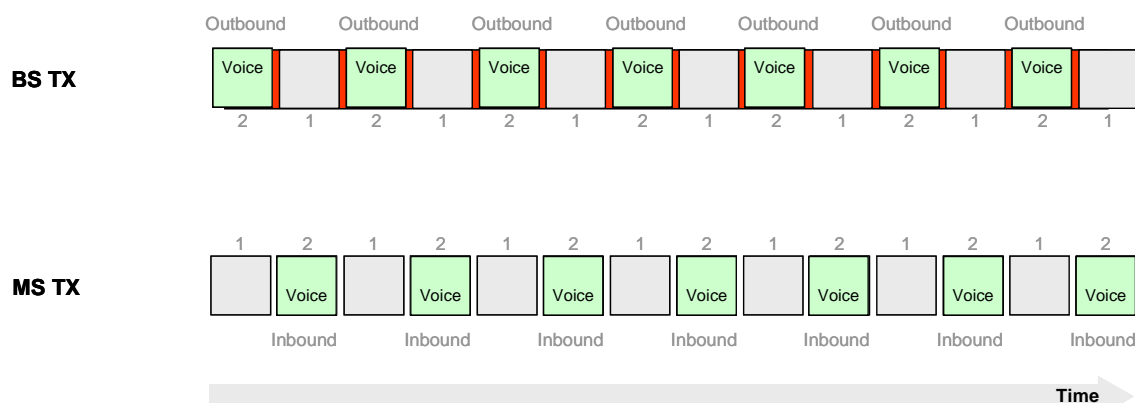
Outbound Outbound Outbound Outbound Outbound Outbound Outbound

BS TX

Voice Voice Voice Voice Voice Voice Voice

2 1 2 1 2 1 2 1 2 1 2 1 2 1

1 2 1 2 1 2 1 2 1 2 1 2 1 2

MS TX

Voice Voice Voice Voice Voice Voice Voice

Inbound Inbound Inbound Inbound Inbound Inbound Inbound

Time